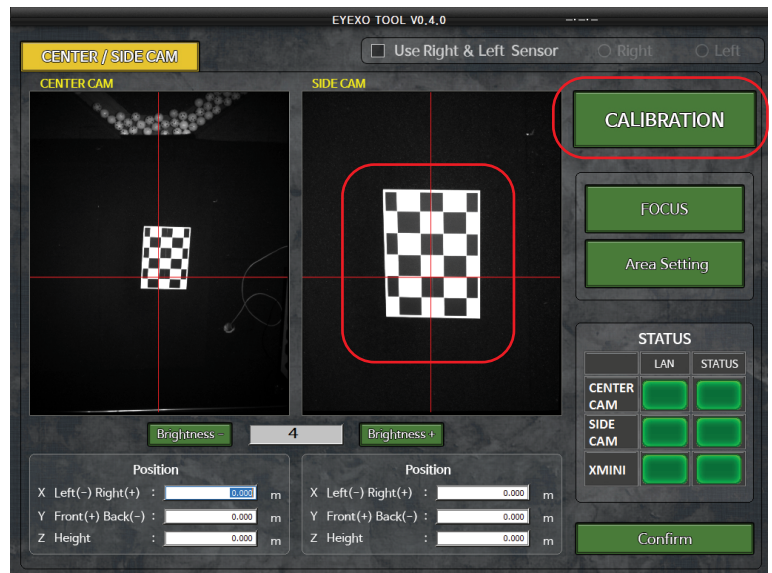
EYEXO TOOL V0.4.0

CENTER / SIDE CAM

Use Right & Left Sensor

Right

Left

CENTER CAM

SIDE CAM

CALIBRATION

FOCUS

Area Setting

STATUS

| | LAN | STATUS |
|---|---|---|
| CENTER CAM | | |
| SIDE CAM | | |
| XMINI | | |

Brightness -

4

Brightness +

Position

X Left(-) Right(+) : 0.000 m

Y Front(+) Back(-) : 0.000 m

Z Height : 0.000 m

Position

X Left(-) Right(+) : 0.000 m

Y Front(+) Back(-) : 0.000 m

Z Height : 0.000 m

Confirm